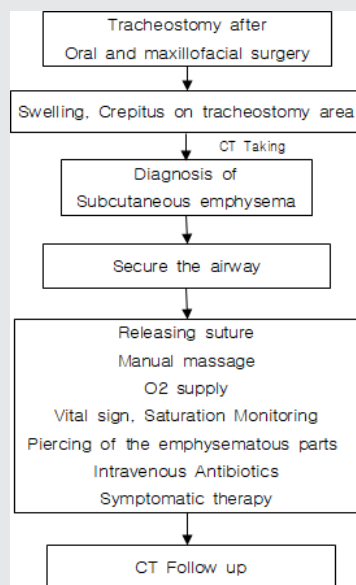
Tracheostomy after
Oral and maxillofacial surgery

Swelling, Crepitus on tracheostomy area

CT Taking

Diagnosis of
Subcutaneous emphysema

Secure the airway

Releasing suture
Manual massage
O2 supply
Vital sign, Saturation Monitoring
Piercing of the emphysematous parts
Intravenous Antibiotics
Symptomatic therapy

CT Follow up